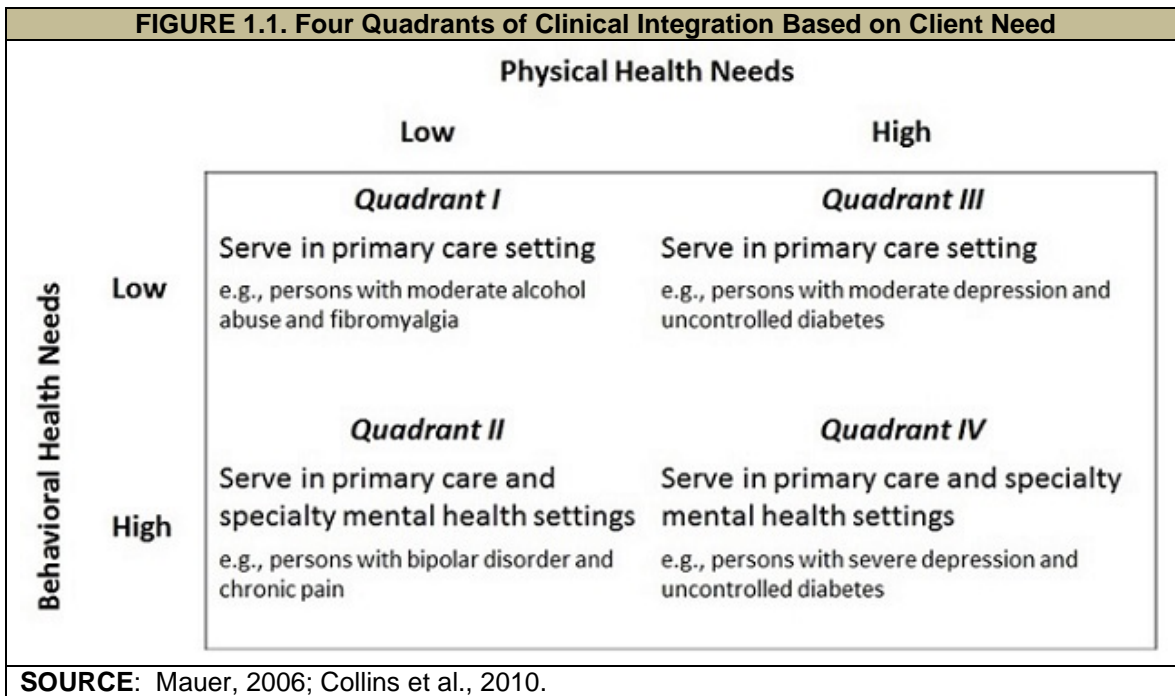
FIGURE 1.1. Four Quadrants of Clinical Integration Based on Client Need

Physical Health Needs

Low

High

Behavioral Health Needs

Low

Quadrant I

Serve in primary care setting

e.g., persons with moderate alcohol abuse and fibromyalgia

Quadrant III

Serve in primary care setting

e.g., persons with moderate depression and uncontrolled diabetes

High

Quadrant II

Serve in primary care and specialty mental health settings

e.g., persons with bipolar disorder and chronic pain

Quadrant IV

Serve in primary care and specialty mental health settings

e.g., persons with severe depression and uncontrolled diabetes

SOURCE: Mauer, 2006; Collins et al., 2010.